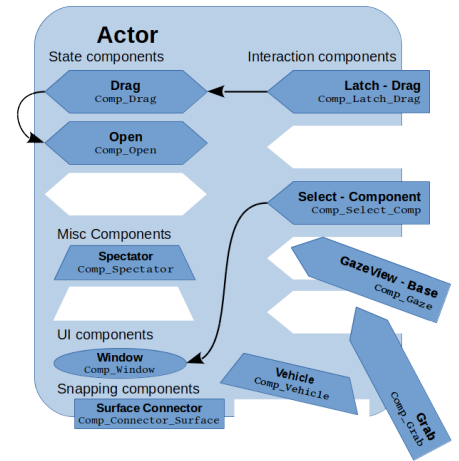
Actor

State components

Drag
Comp_Drag

Open
Comp_Open

Interaction components

Latch - Drag
Comp_Latch_Drag

Select - Component
Comp_Select_Comp

Misc Components

Spectator
Comp_Spectator

GazeView - Base
Comp_Gaze

UI components

Window
Comp_Window

Vehicle
Comp_Vehicle

Grab
Comp_Grab

Snapping components

Surface Connector
Comp_Connector_Surface